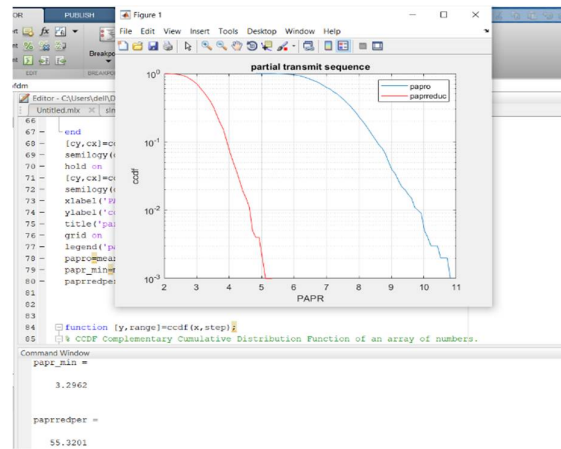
OR PUBLISH
Breakpo
EDIT BREAKPO
fdm
Editor - C:\Users\dell\D
Untitled.mlx × sin
66
67 - end
68 - [cy,cx]=c
69 - semilogy(
70 - hold on
71 - [cy,cx]=c
72 - semilogy(
73 - xlabel('P
74 - ylabel('c
75 - title('pa
76 - grid on
77 - legend('p
78 - papro=mea
79 - papr_min=
80 - paprredpe
81
82
83
84 function [y,range]=ccdf(x,step);
85 % CCDF Complementary Cumulative Distribution Function of an array of numbers.

Figure 1
File Edit View Insert Tools Desktop Window Help
partial transmit sequence
papro
paprreduc
$10^0$
$10^{-1}$
$10^{-2}$
$10^{-3}$
ccdf
2 3 4 5 6 7 8 9 10 11
PAPR

Command Window
papr_min =

3.2962

paprredper =

55.3201